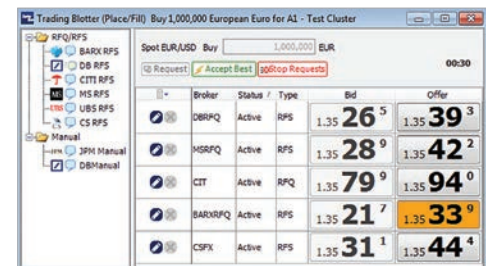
Trading Blotter (Place/Fill) Buy 1,000,000 European Euro for A1 - Test Cluster

RFQ/RFS
BARX RFS
DB RFS
CITI RFS
MS RFS
UBS RFS
CS RFS
Manual
JPM Manual
DBManual

Spot EUR/USD Buy 1,000,000 EUR

Request
Accept Best
Stop Requests

00:30

| | Broker | Status | Type | Bid | Offer |
|---|---|---|---|---|---|
| | DBRFQ | Active | RFQ | 1.35 $26^5$ | 1.35 $39^3$ |
| | MSRFQ | Active | RFS | 1.35 $28^9$ | 1.35 $42^2$ |
| | CIT | Active | RFQ | 1.35 $79^9$ | 1.35 $94^0$ |
| | BARXRFQ | Active | RFQ | 1.35 $21^7$ | 1.35 $33^9$ |
| | CSFX | Active | RFS | 1.35 $31^1$ | 1.35 $44^4$ |